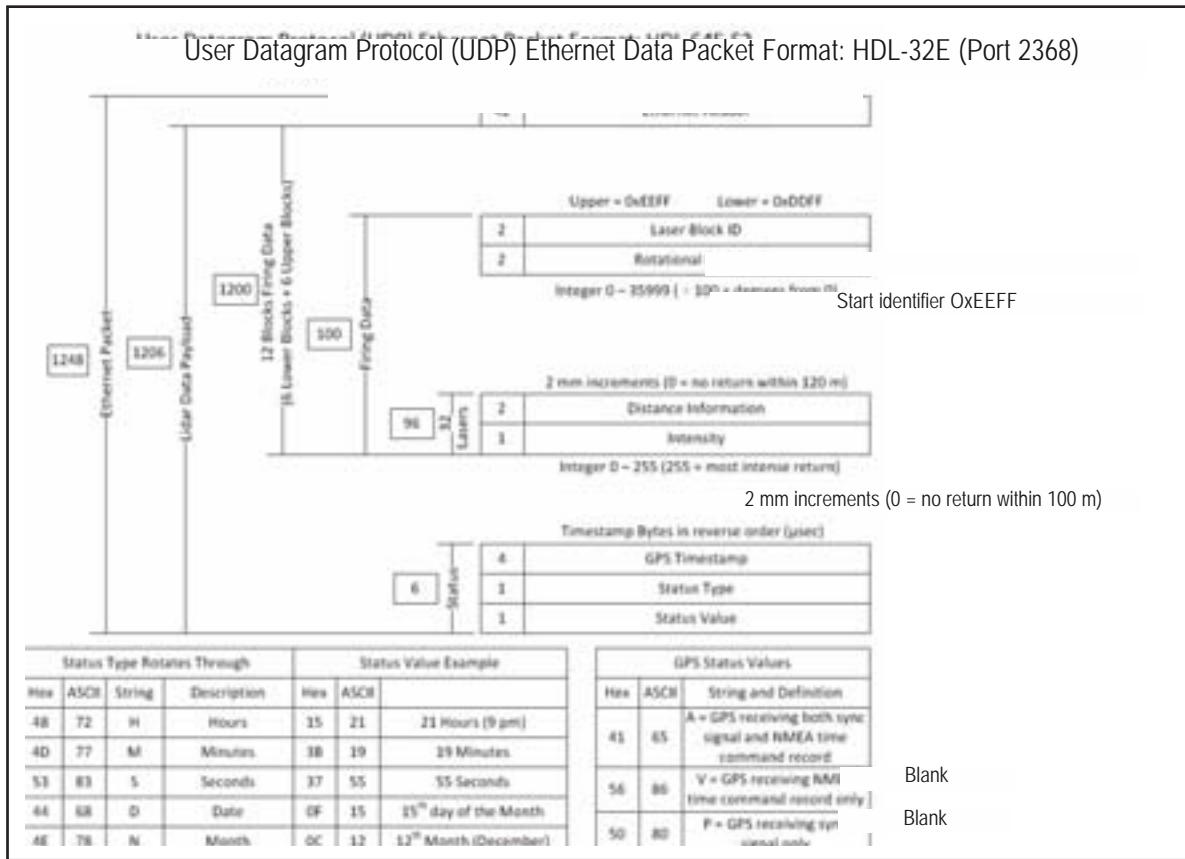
User Datagram Protocol (UDP) Ethernet Data Packet Format: HDL-32E (Port 2368)

1248 Ethernet Packet

1206 Lidar Data Payload

1200 12 Blocks Firing Data (6 Lower Blocks + 6 Upper Blocks)

100 Firing Data

Upper = 0xEEFF Lower = 0xDDFF

| 2 | Laser Block ID |
|---|---|
| 2 | Rotational |

Integer 0 – 35999 ( ÷ 100 = degrees from 0)

Start identifier OxEEFF

2 mm increments (0 = no return within 120 m)

96 32 Lasers

| 2 | Distance Information |
|---|---|
| 1 | Intensity |

Integer 0 – 255 (255 = most intense return)

2 mm increments (0 = no return within 100 m)

Timestamp Bytes in reverse order (μsec)

6 Status

| 4 | GPS Timestamp |
|---|---|
| 1 | Status Type |
| 1 | Status Value |

| Status Type Rotates Through | | | | Status Value Example | | |
|---|---|---|---|---|---|---|
| Hex | ASCII | String | Description | Hex | ASCII | |
| 48 | 72 | H | Hours | 15 | 21 | 21 Hours (9 pm) |
| 4D | 77 | M | Minutes | 3B | 19 | 19 Minutes |
| 53 | 83 | S | Seconds | 37 | 55 | 55 Seconds |
| 44 | 68 | D | Date | 0F | 15 | 15th day of the Month |
| 4E | 78 | N | Month | 0C | 12 | 12th Month (December) |

| GPS Status Values | | |
|---|---|---|
| Hex | ASCII | String and Definition |
| 41 | 65 | A = GPS receiving both sync signal and NMEA time command record |
| 56 | 86 | V = GPS receiving NM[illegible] time command record only |
| 50 | 80 | P = GPS receiving syn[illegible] signal only |

Blank

Blank